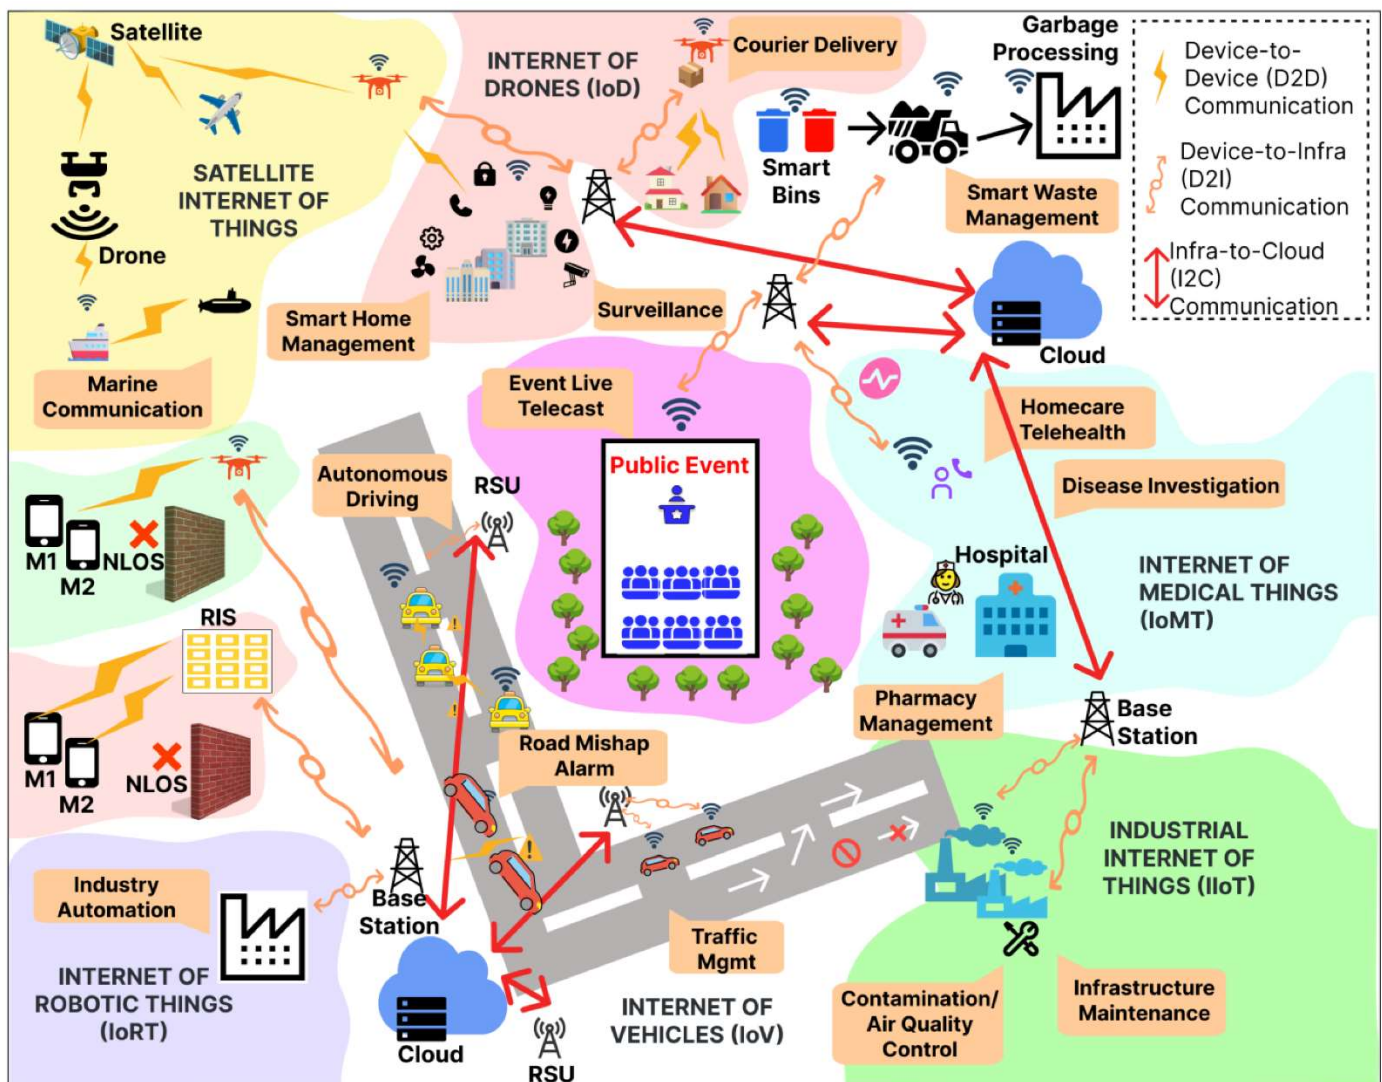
Satellite

SATELLITE INTERNET OF THINGS

Drone

Marine Communication

INTERNET OF DRONES (IoD)

Courier Delivery

Smart Home Management

Surveillance

Garbage Processing

Smart Bins

Smart Waste Management

Device-to-Device (D2D) Communication

Device-to-Infra (D2I) Communication

Infra-to-Cloud (I2C) Communication

Cloud

Event Live Telecast

Public Event

Homecare Telehealth

Disease Investigation

Hospital

INTERNET OF MEDICAL THINGS (IoMT)

M1

M2

NLOS

RIS

M1

M2

NLOS

Autonomous Driving

RSU

Road Mishap Alarm

Pharmacy Management

Base Station

INDUSTRIAL INTERNET OF THINGS (IIoT)

Industry Automation

INTERNET OF ROBOTIC THINGS (IoRT)

Base Station

Cloud

RSU

Traffic Mgmt

INTERNET OF VEHICLES (IoV)

Contamination/ Air Quality Control

Infrastructure Maintenance